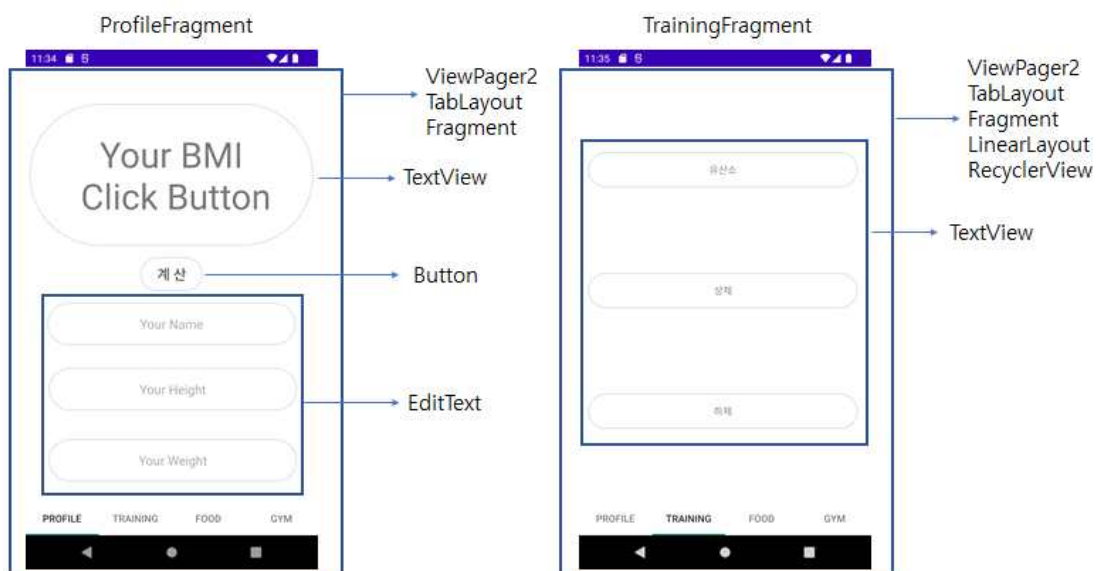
ProfileFragment

11:34

Your BMI Click Button

계 산

Your Name

Your Height

Your Weight

PROFILE TRAINING FOOD GYM

ViewPager2
TabLayout
Fragment

TextView

Button

EditText

TrainingFragment

11:35

유산소

상체

하체

PROFILE TRAINING FOOD GYM

ViewPager2
TabLayout
Fragment
LinearLayout
RecyclerView

TextView